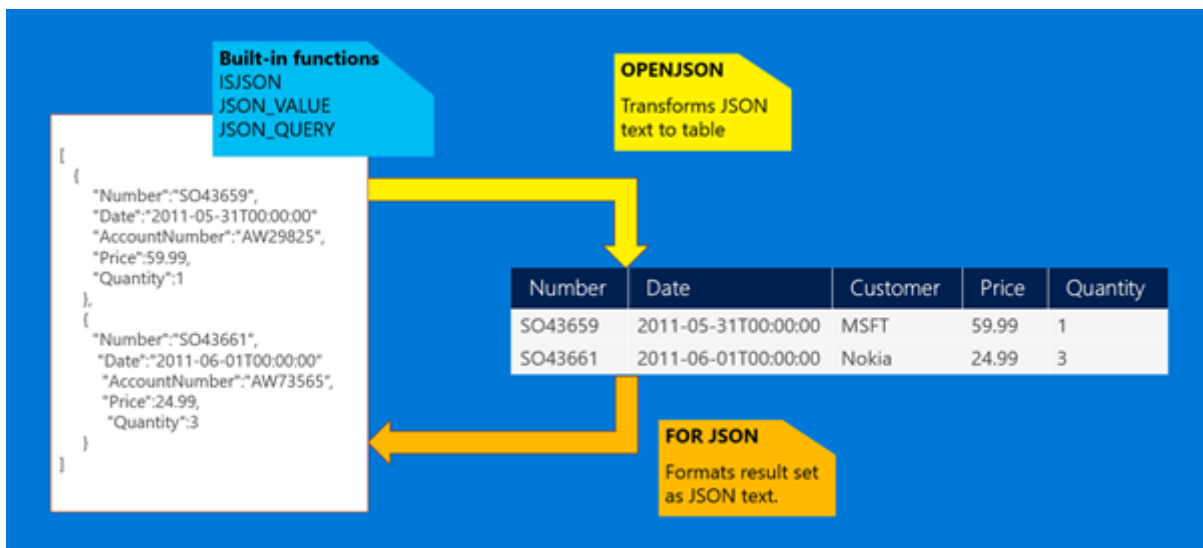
Built-in functions
ISJSON
JSON_VALUE
JSON_QUERY

OPENJSON

Transforms JSON text to table

[
{
"Number":"SO43659",
"Date":"2011-05-31T00:00:00"
"AccountNumber":"AW29825",
"Price":59.99,
"Quantity":1
},
{
"Number":"SO43661",
"Date":"2011-06-01T00:00:00"
"AccountNumber":"AW73565",
"Price":24.99,
"Quantity":3
}
]

| Number | Date | Customer | Price | Quantity |
|---|---|---|---|---|
| SO43659 | 2011-05-31T00:00:00 | MSFT | 59.99 | 1 |
| SO43661 | 2011-06-01T00:00:00 | Nokia | 24.99 | 3 |

FOR JSON

Formats result set as JSON text.